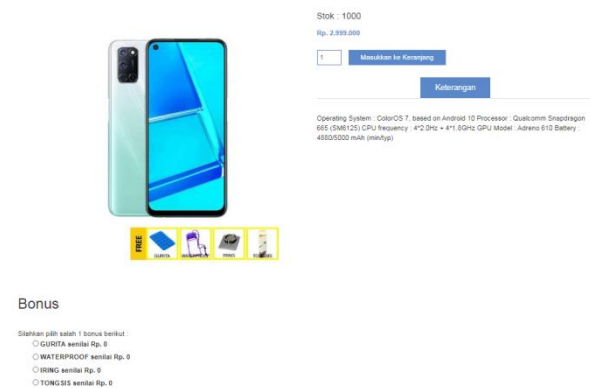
Stok : 1000

Rp. 2.999.000

1

Masukkan ke Keranjang

Keterangan

Operating System : ColorOS 7, based on Android 10 Processor : Qualcomm Snapdragon 665 (SM6125) CPU frequency : 4*2.0Hz + 4*1.8GHz GPU Model : Adreno 610 Battery : 4880/5000 mAh (min/typ)

FREE

GURITA

WATERPROOF

IRING

TONGSIS

Bonus

Silahkan pilih salah 1 bonus berikut :

GURITA senilai Rp. 0

WATERPROOF senilai Rp. 0

IRING senilai Rp. 0

TONGSIS senilai Rp. 0